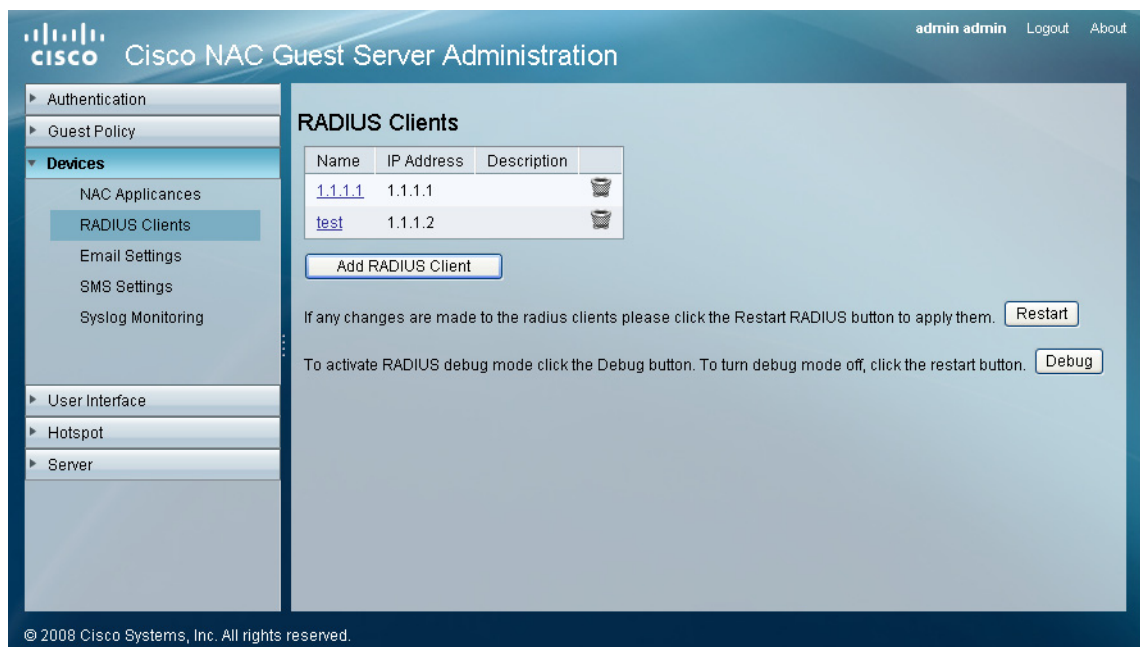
cisco Cisco NAC Guest Server Administration

admin admin Logout About

Authentication
Guest Policy
Devices
NAC Applicances
RADIUS Clients
Email Settings
SMS Settings
Syslog Monitoring
User Interface
Hotspot
Server

RADIUS Clients

| Name | IP Address | Description | |
|---|---|---|---|
| 1.1.1.1 | 1.1.1.1 | | |
| test | 1.1.1.2 | | |

Add RADIUS Client

If any changes are made to the radius clients please click the Restart RADIUS button to apply them. Restart

To activate RADIUS debug mode click the Debug button. To turn debug mode off, click the restart button. Debug

© 2008 Cisco Systems, Inc. All rights reserved.